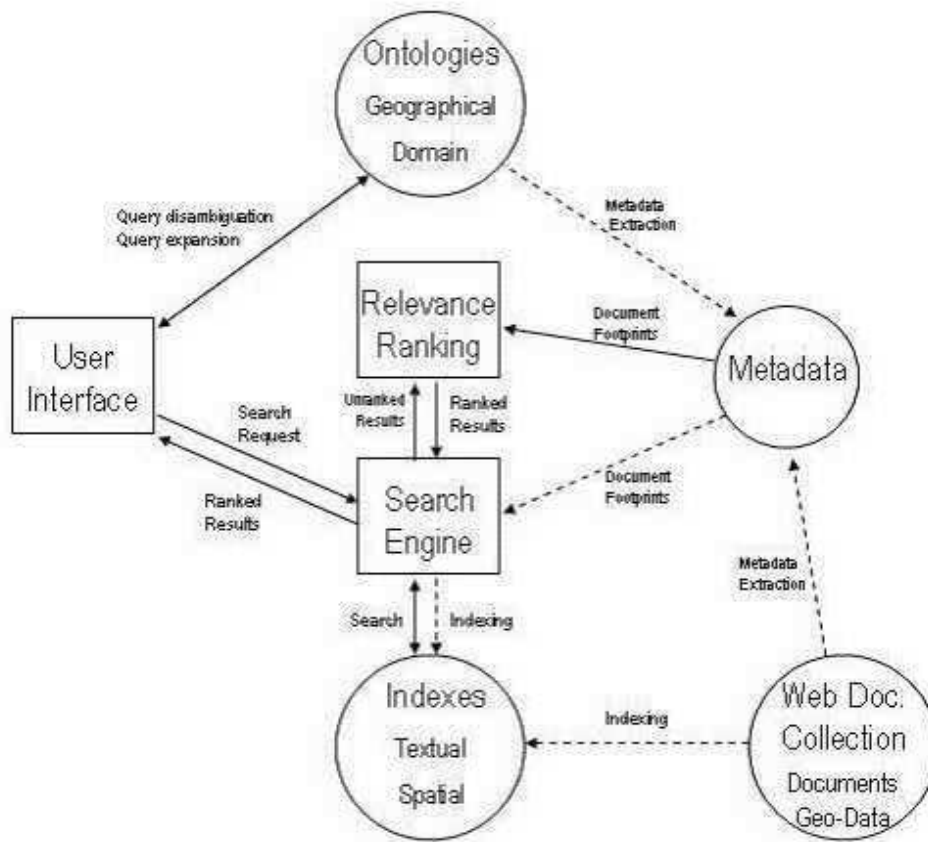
Ontologies
Geographical
Domain

Query disambiguation
Query expansion

Metadata
Extraction

Relevance
Ranking

Document
Footprints

User
Interface

Metadata

Unranked
Results

Ranked
Results

Search
Request

Ranked
Results

Search
Engine

Document
Footprints

Metadata
Extraction

Search

Indexing

Indexes
Textual
Spatial

Indexing

Web Doc.
Collection
Documents
Geo-Data